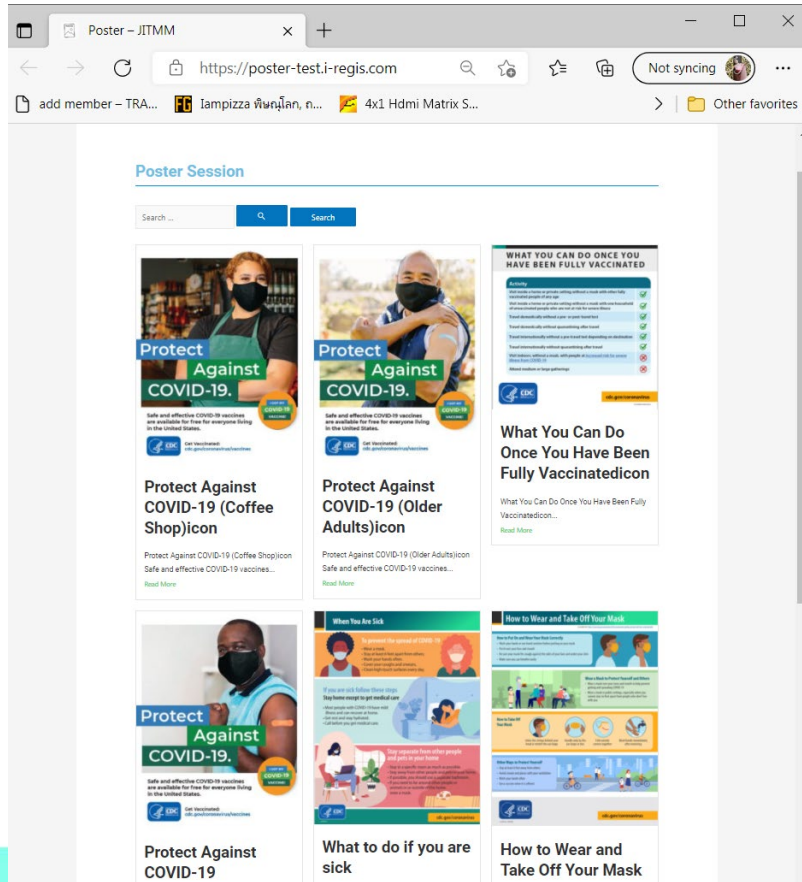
Poster – JITMM

https://poster-test.i-regis.com

Not syncing

add member – TRA... Iampizza พิษณุโลก, ถ... 4x1 Hdmi Matrix S... Other favorites

Poster Session

Search ...

Search

Protect Against COVID-19.

Safe and effective COVID-19 vaccines are available for free for everyone living in the United States.

Protect Against COVID-19 (Coffee Shop)icon

Protect Against COVID-19 (Coffee Shop)icon Safe and effective COVID-19 vaccines...

Read More

Protect Against COVID-19.

Safe and effective COVID-19 vaccines are available for free for everyone living in the United States.

Protect Against COVID-19 (Older Adults)icon

Protect Against COVID-19 (Older Adults)icon Safe and effective COVID-19 vaccines...

Read More

WHAT YOU CAN DO ONCE YOU HAVE BEEN FULLY VACCINATED

What You Can Do Once You Have Been Fully Vaccinatedicon

What You Can Do Once You Have Been Fully Vaccinatedicon...

Read More

Protect Against COVID-19.

Safe and effective COVID-19 vaccines are available for free for everyone living in the United States.

When You Are Sick

What to do if you are sick

How to Wear and Take Off Your Mask

Protect Against COVID-19

How to Wear and Take Off Your Mask